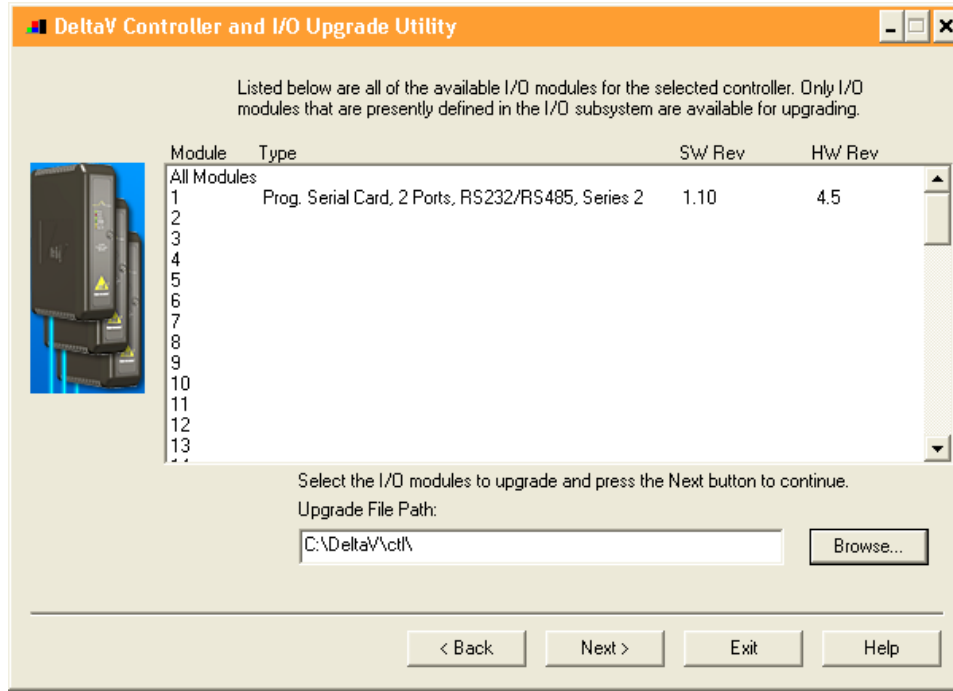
DeltaV Controller and I/O Upgrade Utility

Listed below are all of the available I/O modules for the selected controller. Only I/O modules that are presently defined in the I/O subsystem are available for upgrading.

| Module | Type | SW Rev | HW Rev |
|---|---|---|---|
| All Modules | | | |
| 1 | Prog. Serial Card, 2 Ports, RS232/RS485, Series 2 | 1.10 | 4.5 |
| 2 | | | |
| 3 | | | |
| 4 | | | |
| 5 | | | |
| 6 | | | |
| 7 | | | |
| 8 | | | |
| 9 | | | |
| 10 | | | |
| 11 | | | |
| 12 | | | |
| 13 | | | |

Select the I/O modules to upgrade and press the Next button to continue.

Upgrade File Path:

C:\DeltaV\ctl\

Browse...

< Back Next > Exit Help